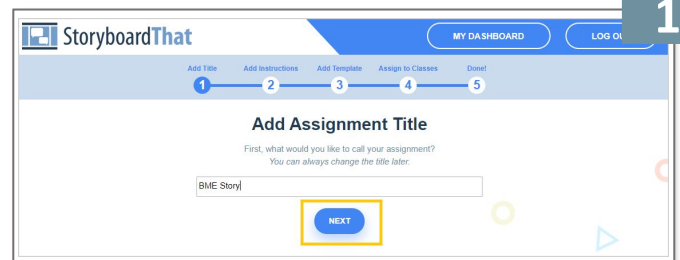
StoryboardThat

MY DASHBOARD

LOG OU

1

Add Title
1
Add Instructions
2
Add Template
3
Assign to Classes
4
Done!
5

Add Assignment Title

First, what would you like to call your assignment?
You can always change the title later.

BME Story

NEXT